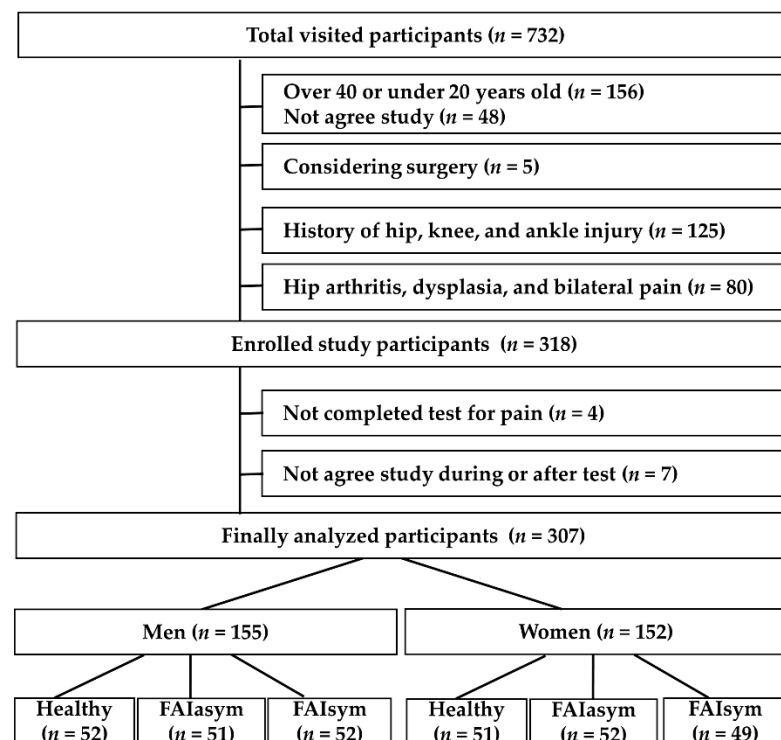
Total visited participants ($n$ = 732)

Over 40 or under 20 years old ($n$ = 156)
Not agree study ($n$ = 48)

Considering surgery ($n$ = 5)

History of hip, knee, and ankle injury ($n$ = 125)

Hip arthritis, dysplasia, and bilateral pain ($n$ = 80)

Enrolled study participants ($n$ = 318)

Not completed test for pain ($n$ = 4)

Not agree study during or after test ($n$ = 7)

Finally analyzed participants ($n$ = 307)

Men ($n$ = 155)

Women ($n$ = 152)

Healthy ($n$ = 52)

FAIasym ($n$ = 51)

FAIsym ($n$ = 52)

Healthy ($n$ = 51)

FAIasym ($n$ = 52)

FAIsym ($n$ = 49)